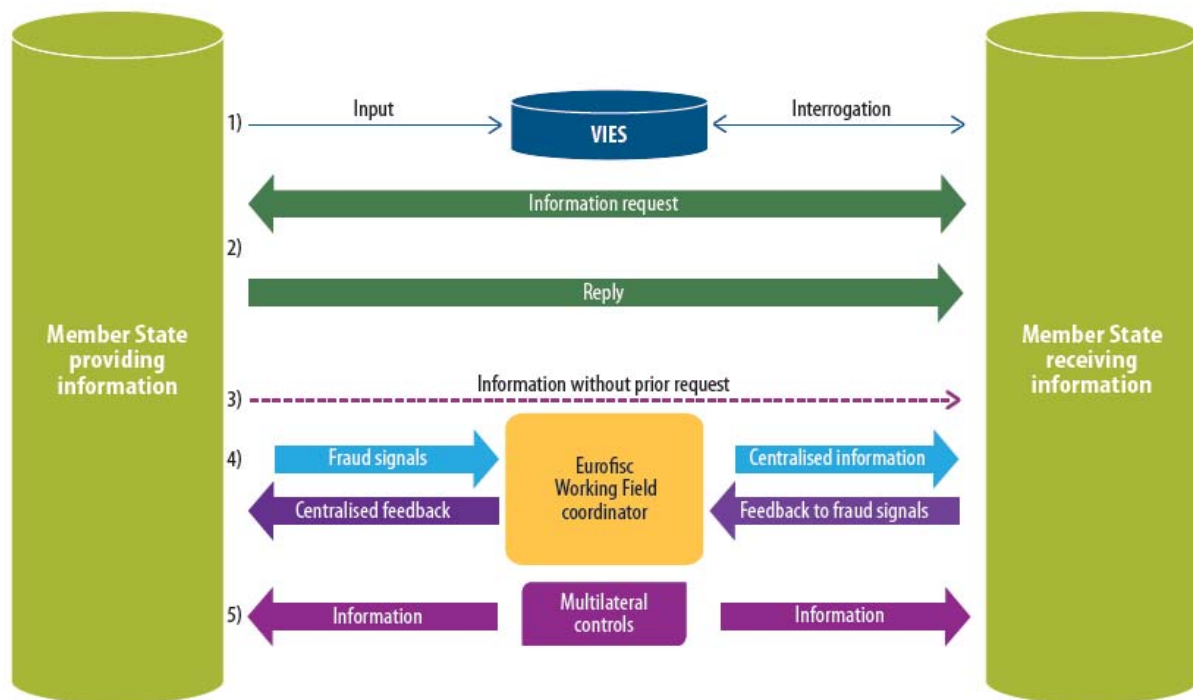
Member State providing information

1) Input

VIES

Interrogation

Information request

2)

Reply

3) Information without prior request

4) Fraud signals

Centralised feedback

Eurofisc Working Field coordinator

Centralised information

Feedback to fraud signals

5) Information

Multilateral controls

Information

Member State receiving information